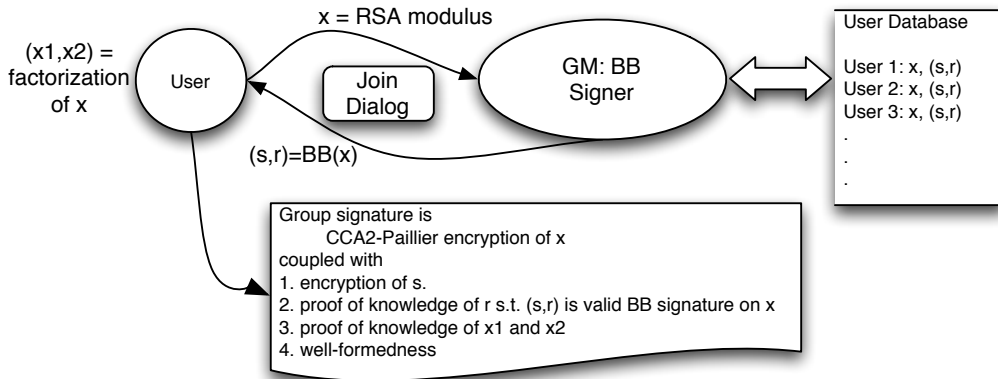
x = RSA modulus

(x1,x2) = factorization of x

User

Join Dialog

GM: BB Signer

User Database

User 1: x, (s,r)
User 2: x, (s,r)
User 3: x, (s,r)
.
.
.

(s,r)=BB(x)

Group signature is
CCA2-Paillier encryption of x
coupled with
1. encryption of s.
2. proof of knowledge of r s.t. (s,r) is valid BB signature on x
3. proof of knowledge of x1 and x2
4. well-formedness